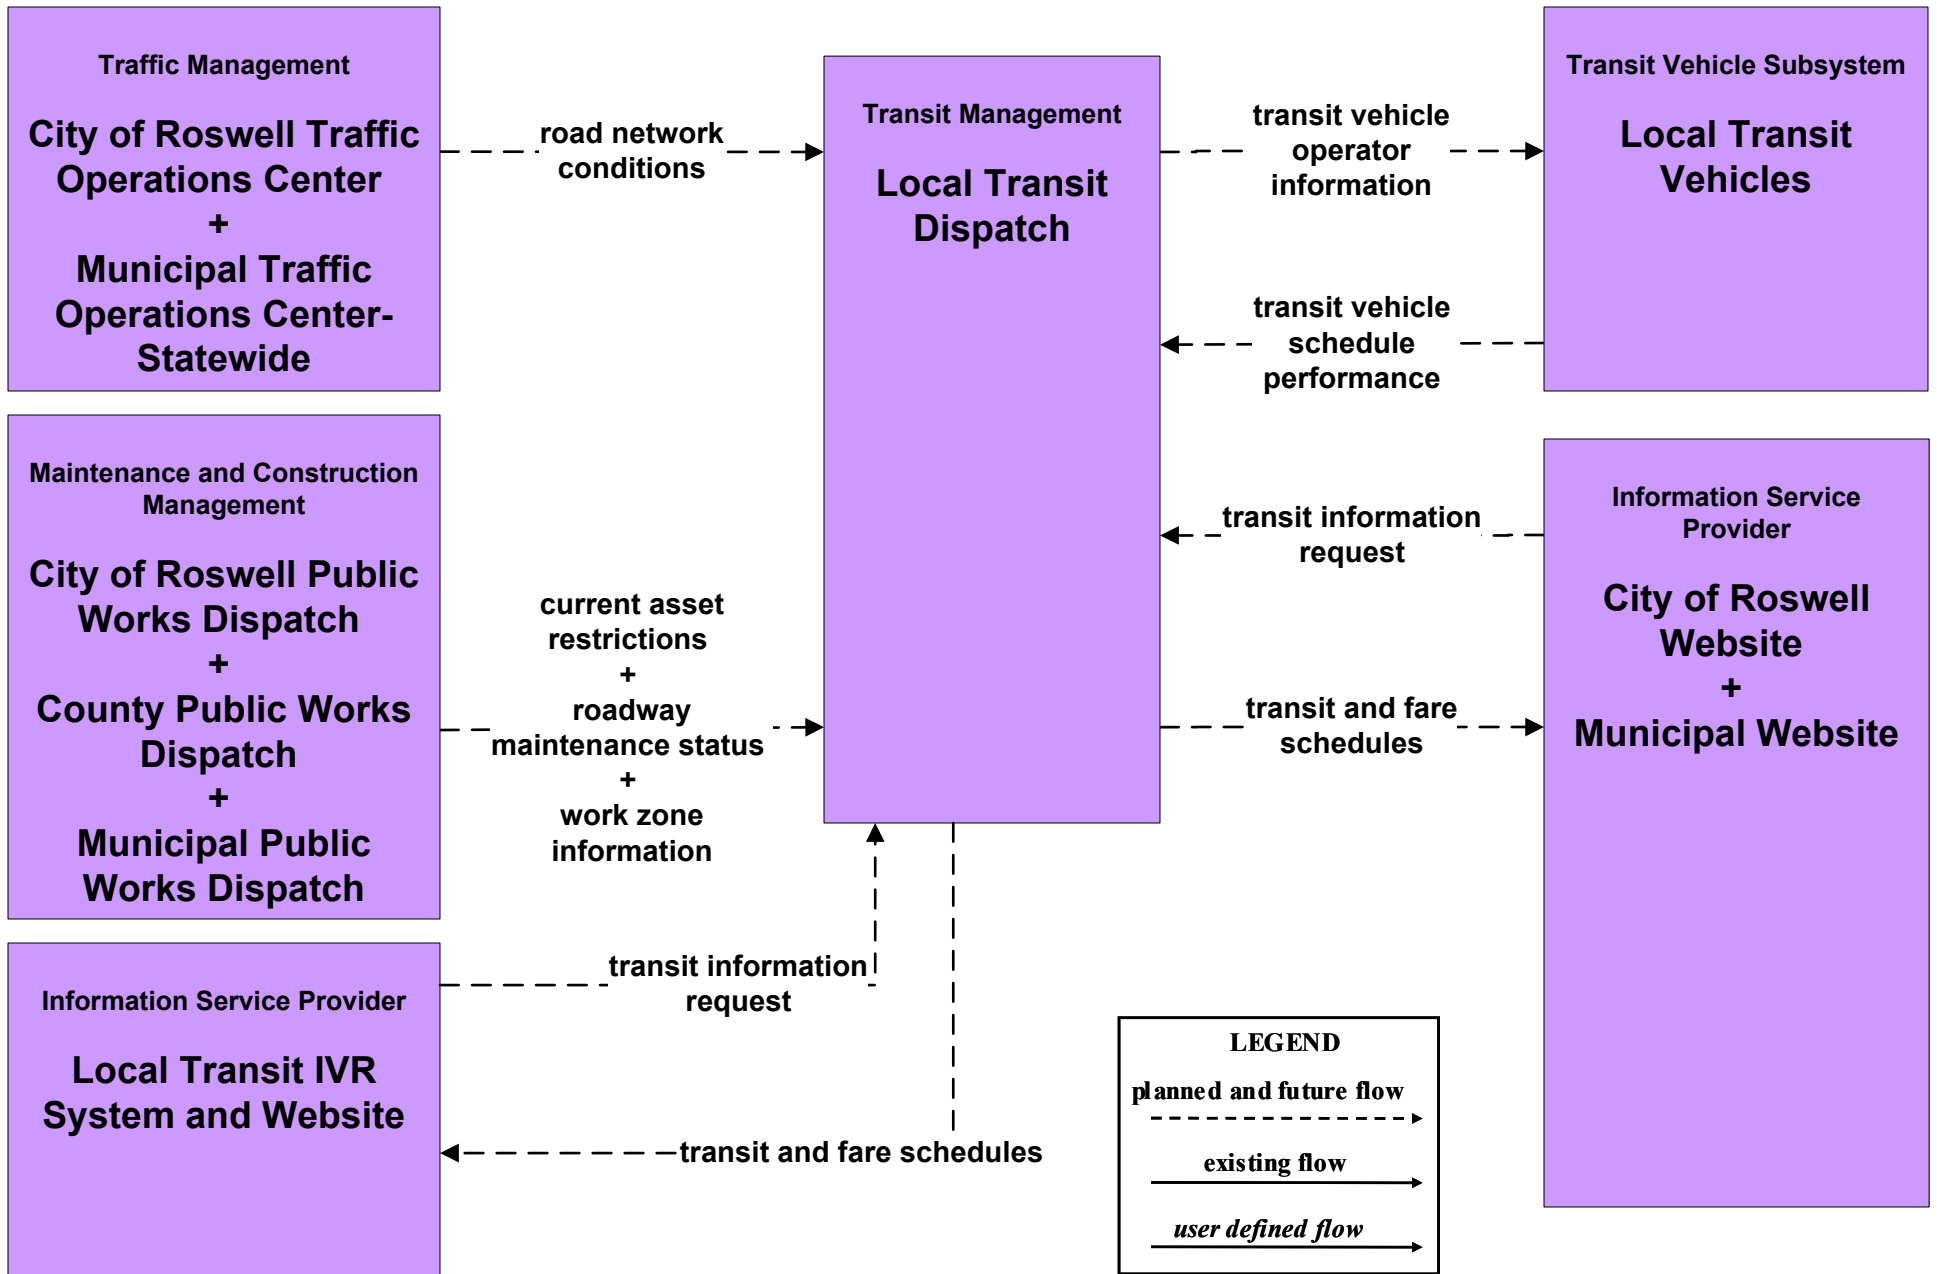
Traffic Management

City of Roswell Traffic Operations Center
+
Municipal Traffic Operations Center-Statewide

road network conditions

Transit Management

Local Transit Dispatch

transit vehicle operator information

Transit Vehicle Subsystem

Local Transit Vehicles

transit vehicle schedule performance

Maintenance and Construction Management

City of Roswell Public Works Dispatch
+
County Public Works Dispatch
+
Municipal Public Works Dispatch

current asset restrictions
+
roadway maintenance status
+
work zone information

transit information request

Information Service Provider

City of Roswell Website
+
Municipal Website

transit and fare schedules

Information Service Provider

Local Transit IVR System and Website

transit information request

transit and fare schedules

LEGEND
planned and future flow
existing flow
user defined flow